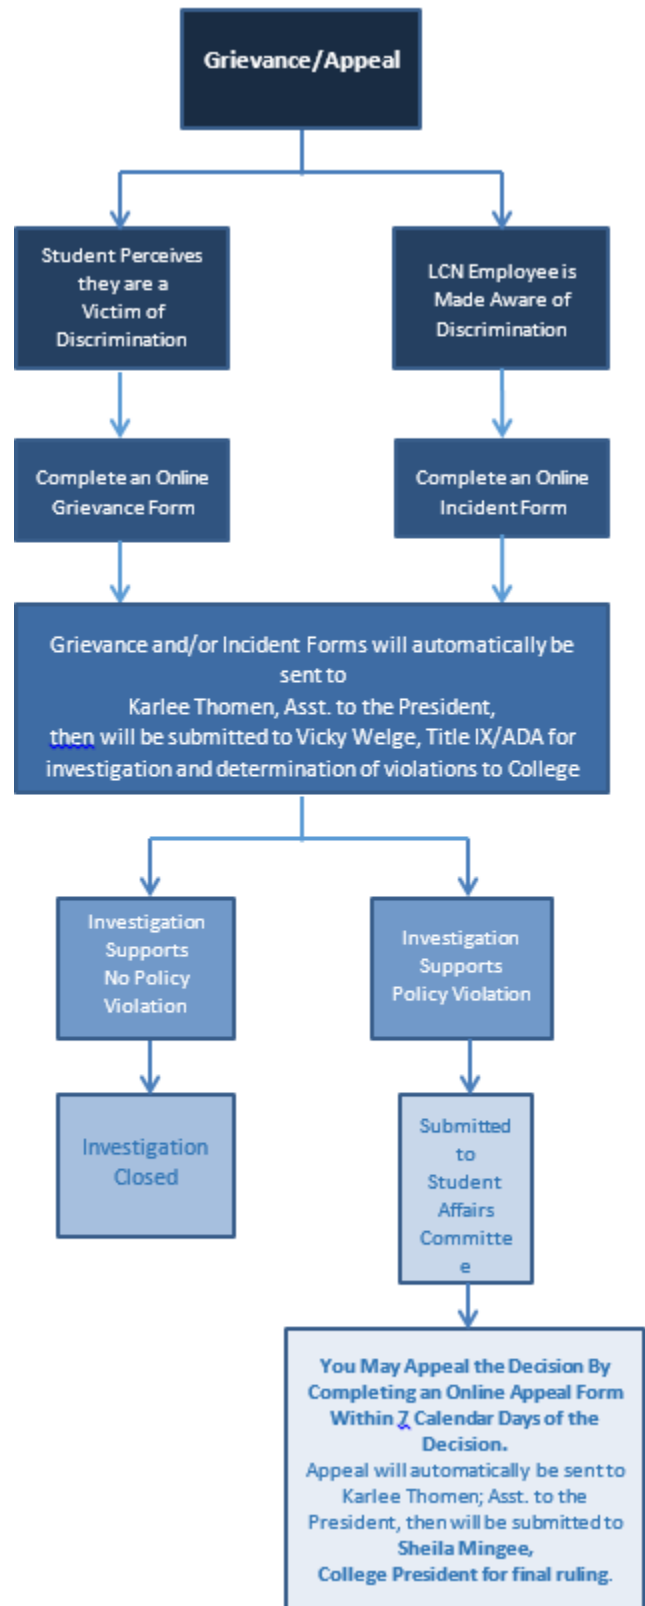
Grievance/Appeal

Student Perceives they are a Victim of Discrimination

LCN Employee is Made Aware of Discrimination

Complete an Online Grievance Form

Complete an Online Incident Form

Grievance and/or Incident Forms will automatically be sent to
Karlee Thomen, Asst. to the President,
then will be submitted to Vicky Welge, Title IX/ADA for investigation and determination of violations to College

Investigation Supports No Policy Violation

Investigation Supports Policy Violation

Investigation Closed

Submitted to Student Affairs Committe e

You May Appeal the Decision By Completing an Online Appeal Form Within 7 Calendar Days of the Decision.
Appeal will automatically be sent to Karlee Thomen; Asst. to the President, then will be submitted to Sheila Mingee,
College President for final ruling.